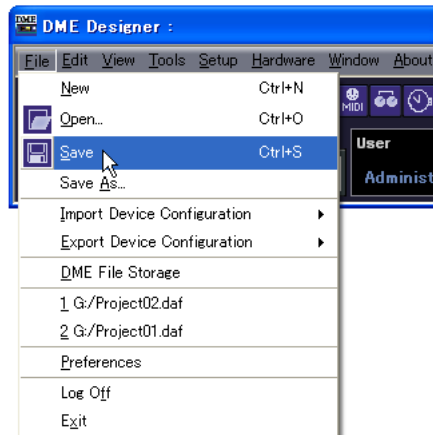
DME DME Designer :

File Edit View Tools Setup Hardware Window About

New Ctrl+N
Open... Ctrl+O
Save Ctrl+S
Save As...
Import Device Configuration
Export Device Configuration
DME File Storage
1 G:/Project02.daf
2 G:/Project01.daf
Preferences
Log Off
Exit

MIDI

User

Administ